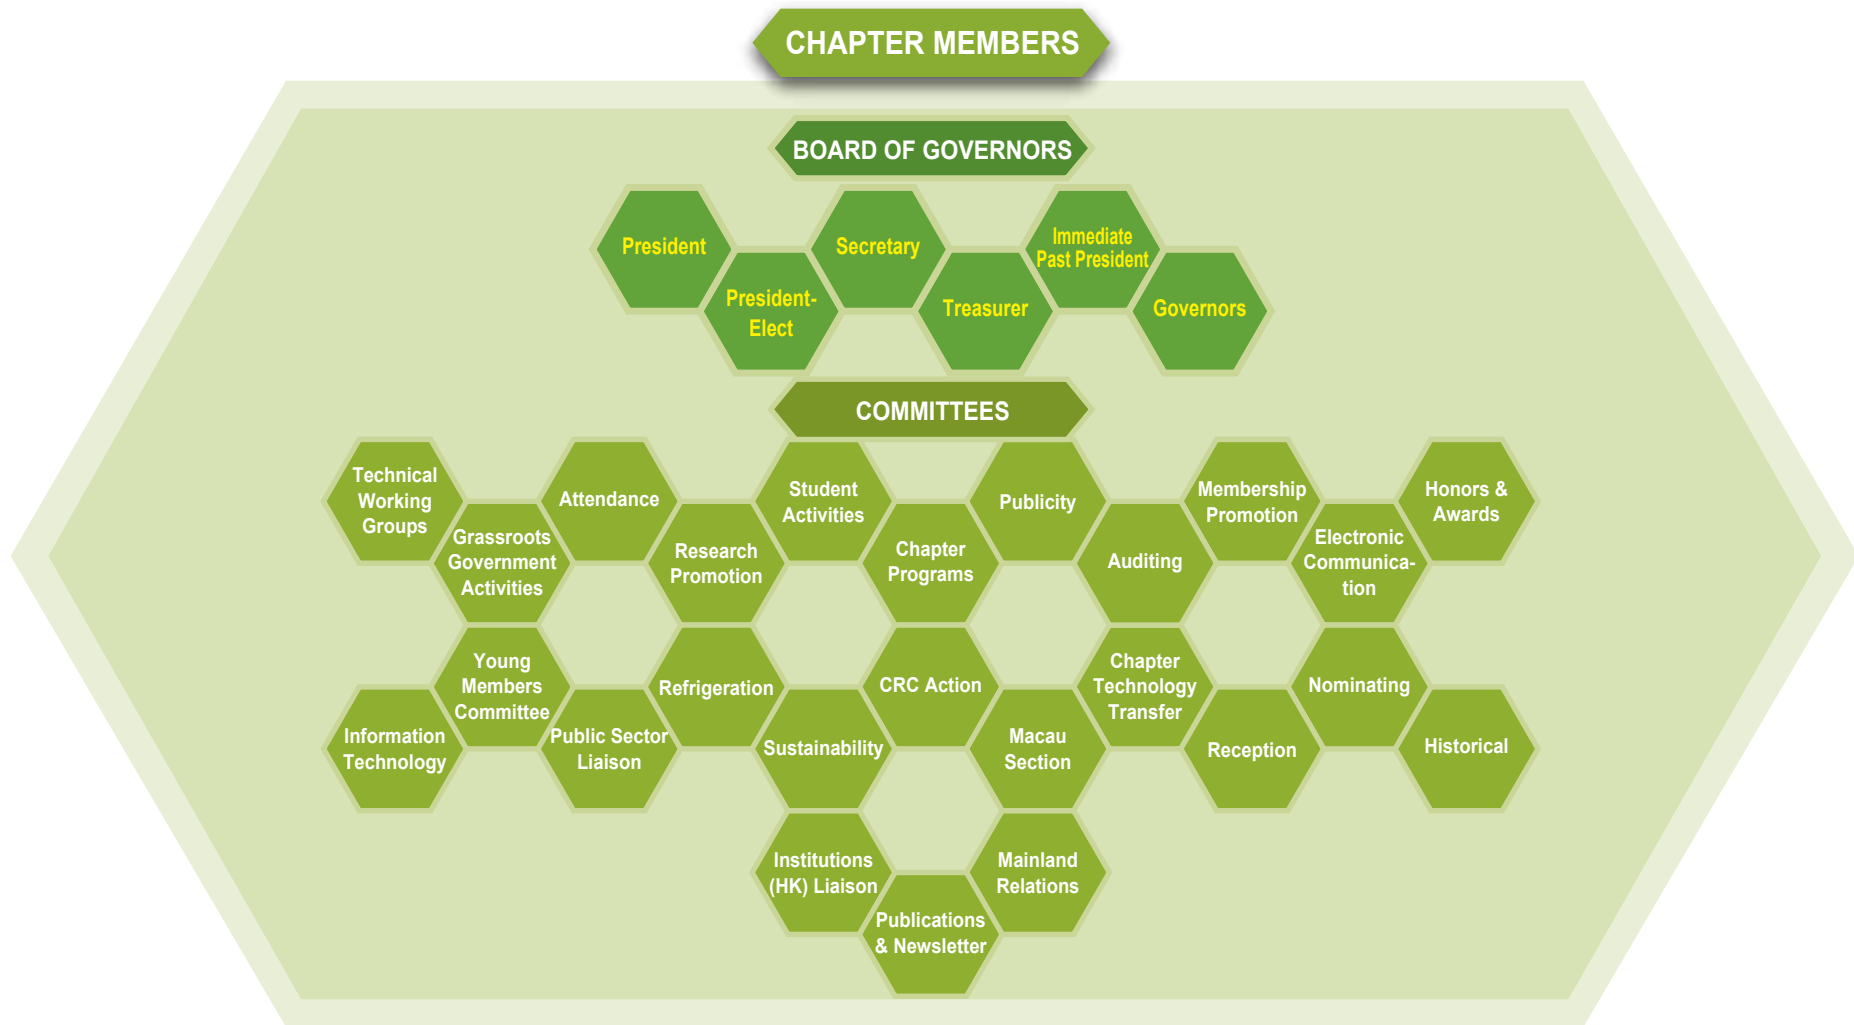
CHAPTER MEMBERS

BOARD OF GOVERNORS

President

President-Elect

Secretary

Treasurer

Immediate Past President

Governors

COMMITTEES

Technical Working Groups

Grassroots Government Activities

Attendance

Research Promotion

Student Activities

Chapter Programs

Publicity

Auditing

Membership Promotion

Electronic Communica-tion

Honors & Awards

Young Members Committee

Information Technology

Public Sector Liaison

Refrigeration

Sustainability

CRC Action

Macau Section

Chapter Technology Transfer

Reception

Nominating

Historical

Institutions (HK) Liaison

Publications & Newsletter

Mainland Relations